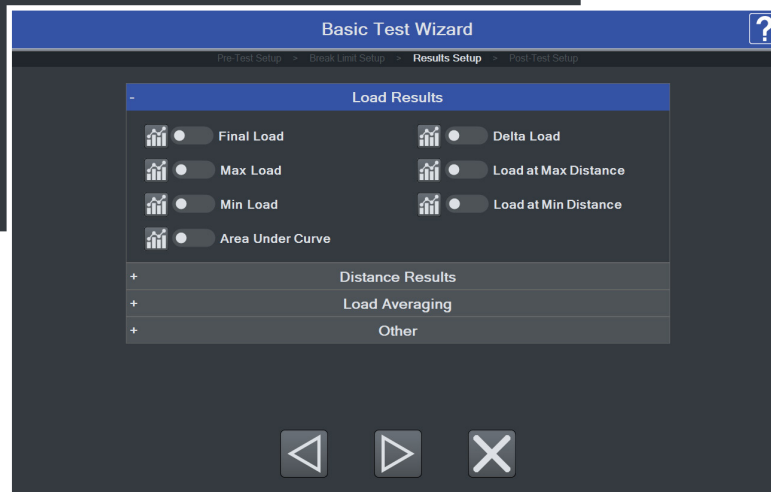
Basic Test Wizard

?

Pre-Test Setup > Break Limit Setup > Results Setup > Post-Test Setup

- Load Results

Final Load

Delta Load

Max Load

Load at Max Distance

Min Load

Load at Min Distance

Area Under Curve

+ Distance Results

+ Load Averaging

+ Other